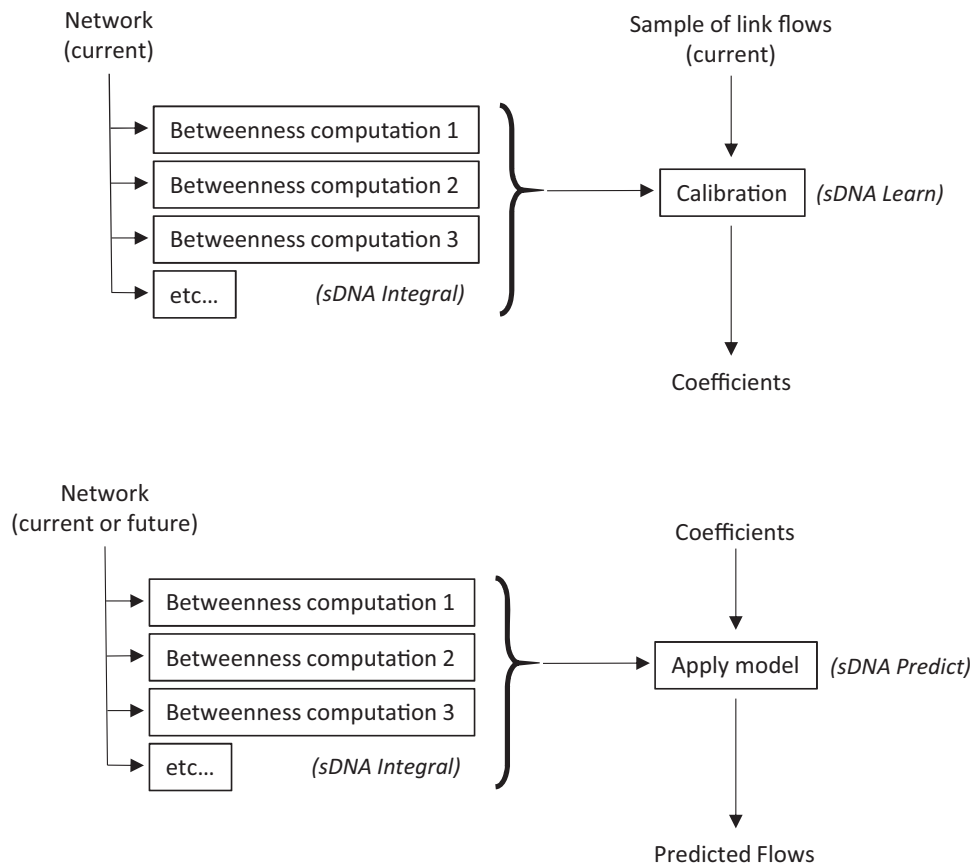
Network (current)

Betweenness computation 1

Betweenness computation 2

Betweenness computation 3

etc…

(sDNA Integral)

Sample of link flows (current)

Calibration

(sDNA Learn)

Coefficients

Network (current or future)

Betweenness computation 1

Betweenness computation 2

Betweenness computation 3

etc…

(sDNA Integral)

Coefficients

Apply model

(sDNA Predict)

Predicted Flows